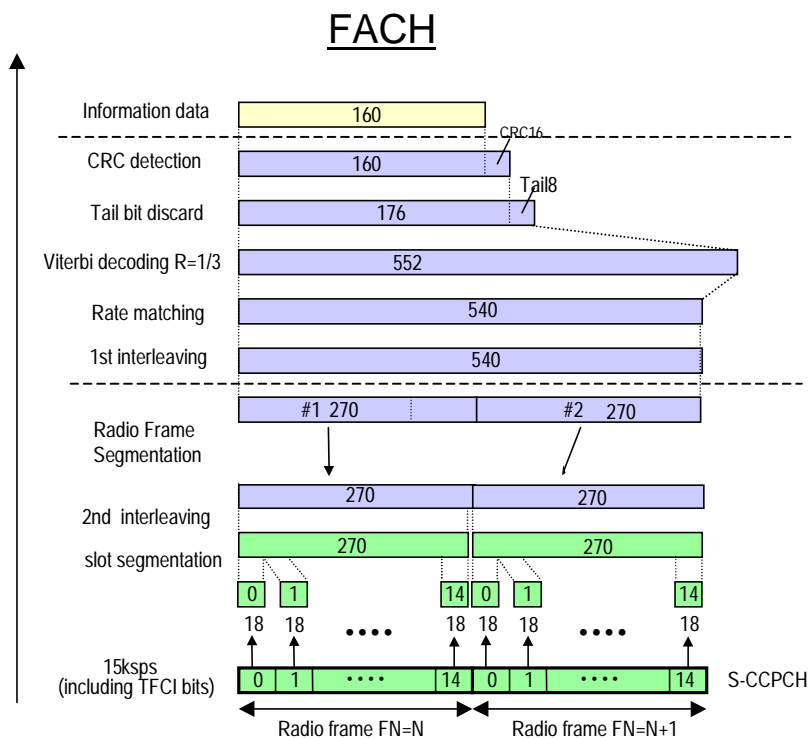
FACH

Information data

160

CRC detection

160

CRC16

Tail bit discard

176

Tail8

Viterbi decoding R=1/3

552

Rate matching

540

1st interleaving

540

#1 270

#2 270

Radio Frame Segmentation

270

270

2nd interleaving

slot segmentation

270

270

0 1 14 0 1 14

18 18 •••• 18 18 18 •••• 18

15ksps (including TFCI bits)

0 1 •••• 14 0 1 •••• 14

S-CCPCH

Radio frame FN=N

Radio frame FN=N+1